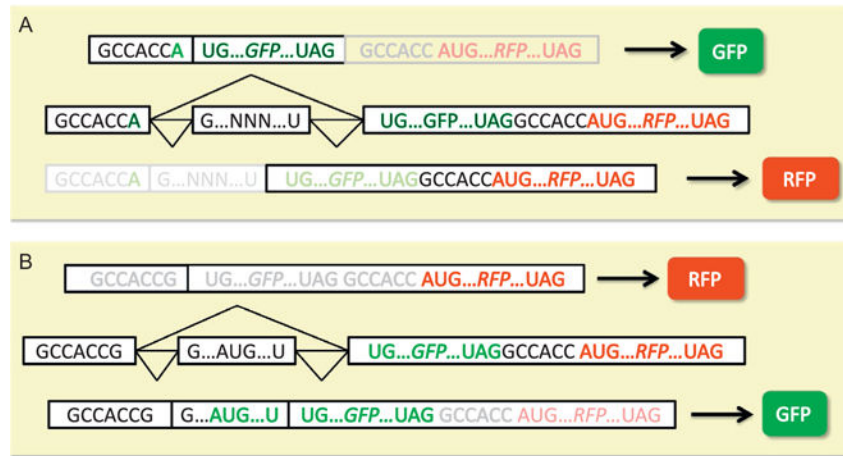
A

GCCACCA UG...GFP...UAG GCCACC AUG...RFP...UAG → GFP

GCCACCA G...NNN...U UG...GFP...UAGGCCACCAUG...RFP...UAG

GCCACCA G...NNN...U UG...GFP...UAGGCCACCAUG...RFP...UAG → RFP

B

GCCACCG UG...GFP...UAG GCCACC AUG...RFP...UAG → RFP

GCCACCG G...AUG...U UG...GFP...UAGGCCACC AUG...RFP...UAG

GCCACCG G...AUG...U UG...GFP...UAG GCCACC AUG...RFP...UAG → GFP